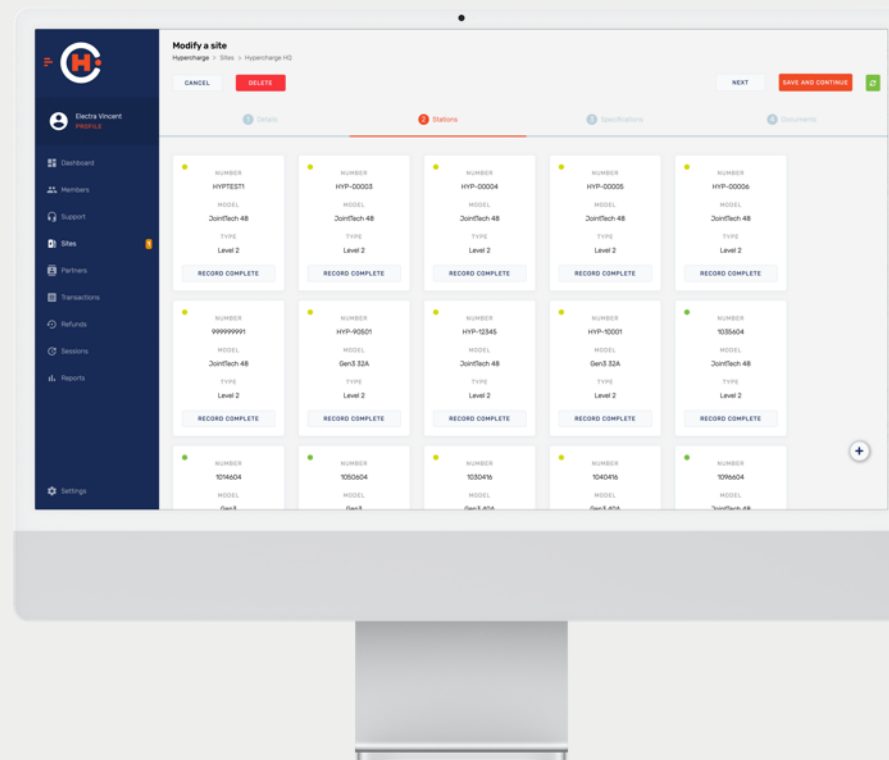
Electra Vincent
PROFILE

Dashboard
Members
Support
Sites 1
Partners
Transactions
Refunds
Sessions
Reports

Settings

Modify a site
Hypercharge > Sites > Hypercharge HQ

CANCEL
DELETE
NEXT
SAVE AND CONTINUE

1 Details
2 Stations
3 Specifications
4 Documents

NUMBER
HYPTEST1
MODEL
JointTech 48
TYPE
Level 2
RECORD COMPLETE

NUMBER
HYP-00003
MODEL
JointTech 48
TYPE
Level 2
RECORD COMPLETE

NUMBER
HYP-00004
MODEL
JointTech 48
TYPE
Level 2
RECORD COMPLETE

NUMBER
HYP-00005
MODEL
JointTech 48
TYPE
Level 2
RECORD COMPLETE

NUMBER
HYP-00006
MODEL
JointTech 48
TYPE
Level 2
RECORD COMPLETE

NUMBER
999999991
MODEL
JointTech 48
TYPE
Level 2
RECORD COMPLETE

NUMBER
HYP-90501
MODEL
Gen3 32A
TYPE
Level 2
RECORD COMPLETE

NUMBER
HYP-12345
MODEL
JointTech 48
TYPE
Level 2
RECORD COMPLETE

NUMBER
HYP-10001
MODEL
Gen3 32A
TYPE
Level 2
RECORD COMPLETE

NUMBER
1035604
MODEL
JointTech 48
TYPE
Level 2
RECORD COMPLETE

NUMBER
1014604
MODEL
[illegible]

NUMBER
1050604
MODEL
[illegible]

NUMBER
1030416
MODEL
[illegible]

NUMBER
1040416
MODEL
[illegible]

NUMBER
1096604
MODEL
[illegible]